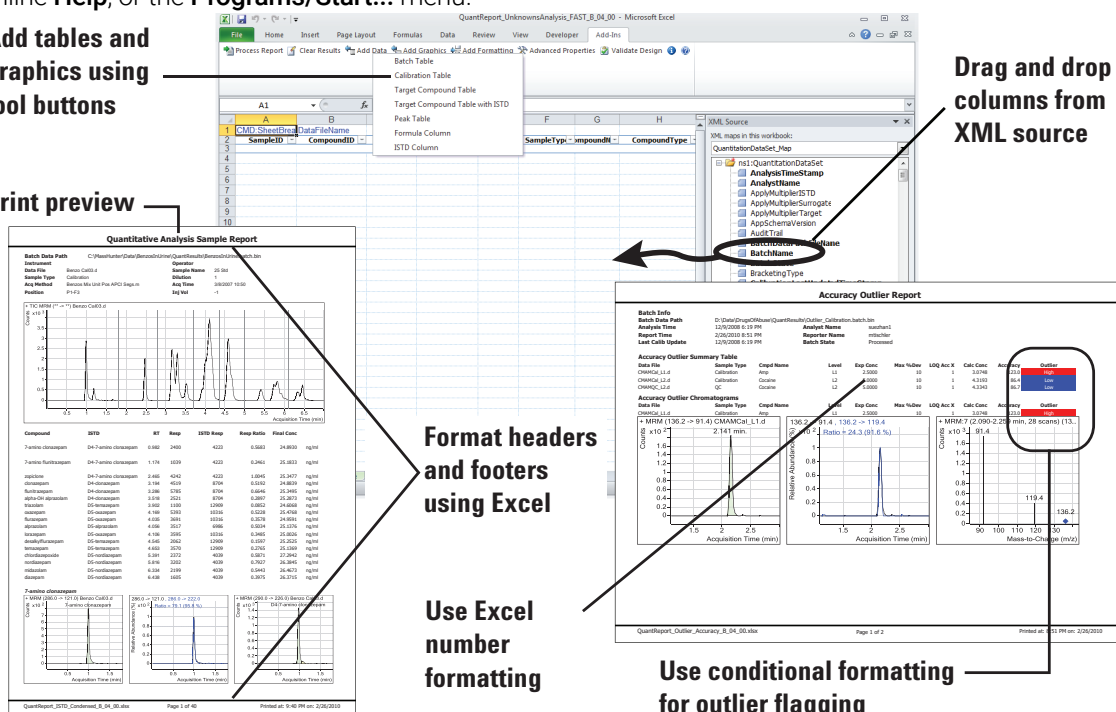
online Help, or the Programs/Start... menu.

Add tables and graphics using tool buttons

QuantReport_UnknownsAnalysis_FAST_B_04_00 - Microsoft Excel

File Home Insert Page Layout Formulas Data Review View Developer Add-Ins

Process Report Clear Results Add Data Add Graphics Add Formatting Advanced Properties Validate Design

Batch Table
Calibration Table
Target Compound Table
Target Compound Table with ISTD
Peak Table
Formula Column
ISTD Column

A1

| | A | B | F | G | H |
|---|---|---|---|---|---|
| 1 | CMD:SheetBrea | DataFileName | | | |
| 2 | SampleID | CompoundID | SampleType | CompoundN | CompoundType |

XML Source
XML maps in this workbook:
QuantitationDataSet_Map
ns1:QuantitationDataSet
AnalysisTimeStamp
AnalystName
ApplyMultiplierISTD
ApplyMultiplierSurrogate
ApplyMultiplierTarget
AppSchemaVersion
AuditTrail
BatchDataFileName
BatchName
BracketingType

Drag and drop columns from XML source

Print preview

Quantitative Analysis Sample Report

Batch Data Path C:\MassHunter\Data\BenzosInUrine\QuantResults\BenzosInUrine.batch.bin
Instrument
Data File Benzo Cal03.d
Sample Type Calibration
Acq Method Benzos Mix Unit Pos APCI Segs.m
Position P1-F3
Operator
Sample Name 25 Std
Dilution 1
Acq Time 3/8/2007 10:50
Inj Vol -1

Acquisition Time (min)

Compound ISTD RT Resp ISTD Resp Resp Ratio Final Conc

7-amino clonazepam

Format headers and footers using Excel

Use Excel number formatting

QuantReport_ISTD_Condensed_B_04_00.xlsx Page 1 of 40 Printed at: 9:40 PM on: 2/26/2010

Accuracy Outlier Report

Batch Info
Batch Data Path D:\Data\DrugsOfAbuse\QuantResults\Outlier_Calibration.batch.bin
Analysis Time 12/9/2008 6:19 PM
Report Time 2/26/2010 8:51 PM
Last Calib Update 12/9/2008 6:19 PM
Analyst Name eaochan1
Reporter Name mfischer
Batch State Processed

Accuracy Outlier Summary Table
Data File Sample Type Cmpd Name Level Exp Conc Max %Dev LOQ Acc X Calc Conc Accuracy Outlier
High
Low
Low

Accuracy Outlier Chromatograms
High

+ MRM (136.2 -> 91.4) CMAMCal_L1.d
2.141 min.
Ratio = 24.3 (91.6 %)
+ MRM:7 (2.090-2.259 min, 28 scans) (13...
91.4
119.4
136.2
Acquisition Time (min)
Mass-to-Charge (m/z)

QuantReport_Outlier_Accuracy_B_04_00.xlsx Page 1 of 2 Printed at: 8:51 PM on: 2/26/2010

Use conditional formatting for outlier flagging